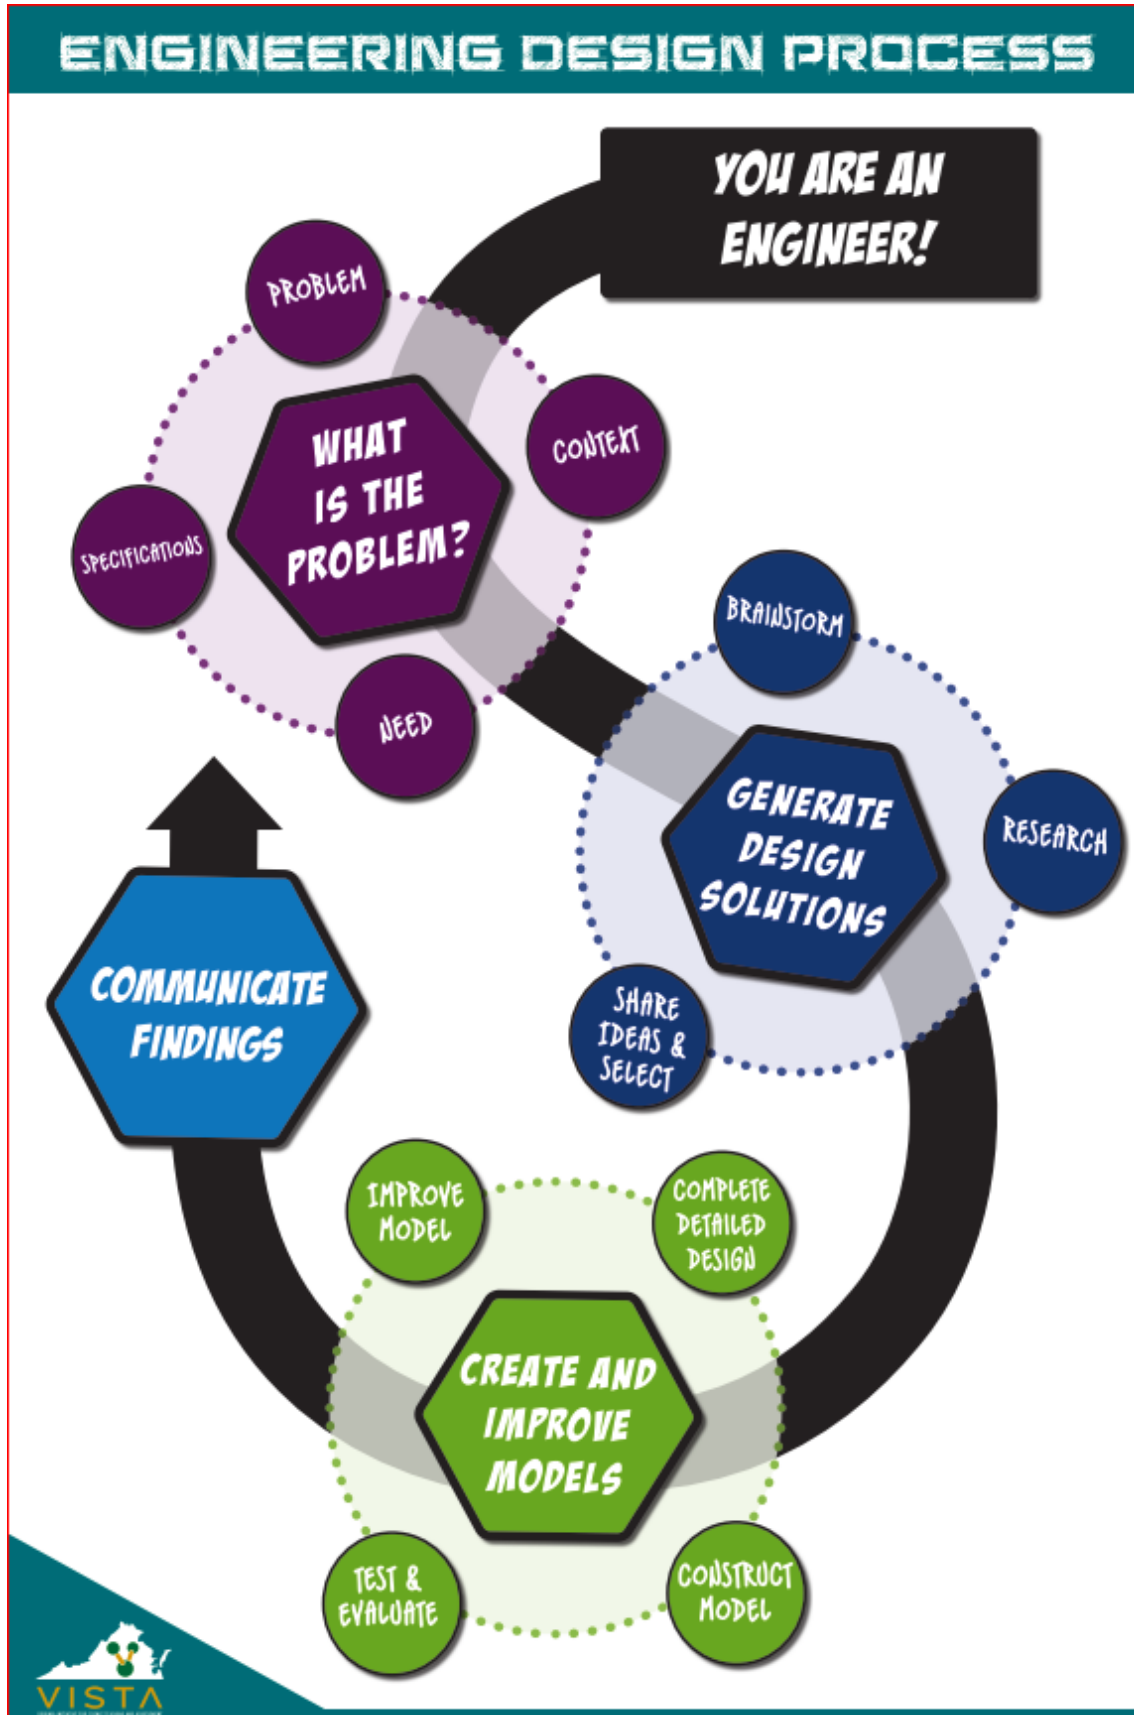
ENGINEERING DESIGN PROCESS

YOU ARE AN ENGINEER!

PROBLEM

CONTEXT

SPECIFICATIONS

WHAT IS THE PROBLEM?

NEED

BRAINSTORM

RESEARCH

GENERATE DESIGN SOLUTIONS

SHARE IDEAS & SELECT

COMMUNICATE FINDINGS

IMPROVE MODEL

COMPLETE DETAILED DESIGN

CREATE AND IMPROVE MODELS

TEST & EVALUATE

CONSTRUCT MODEL

VISTA
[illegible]